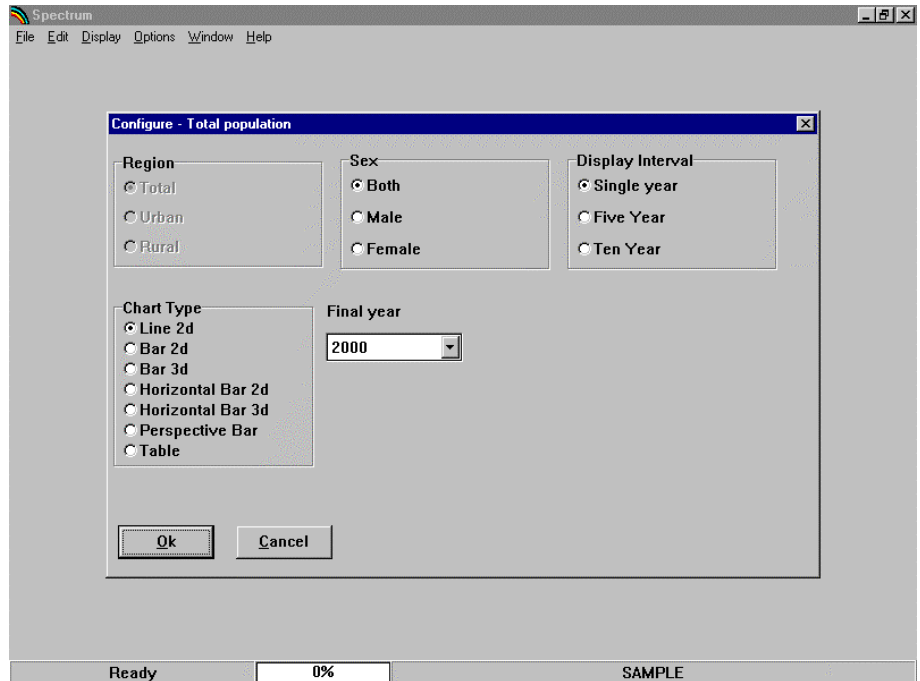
Spectrum

File Edit Display Options Window Help

Configure - Total population

Region
Total
Urban
Rural

Sex
Both
Male
Female

Display Interval
Single year
Five Year
Ten Year

Chart Type
Line 2d
Bar 2d
Bar 3d
Horizontal Bar 2d
Horizontal Bar 3d
Perspective Bar
Table

Final year
2000

Ok
Cancel

Ready
0%
SAMPLE